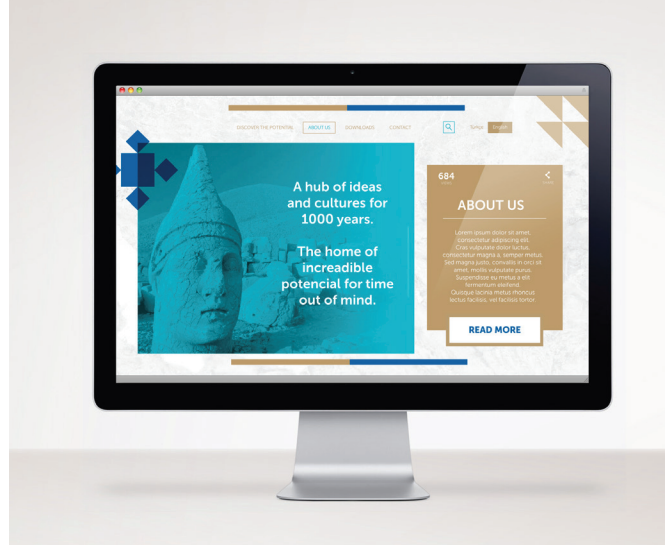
DISCOVER THE POTENTIAL ABOUT US DOWNLOADS CONTACT

Türkçe English

A hub of ideas and cultures for 1000 years.

The home of increadible potencial for time out of mind.

684
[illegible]

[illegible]

ABOUT US

Lorem ipsum dolor sit amet, consectetur adipiscing elit. Cras vulputate dolor luctus, consectetur magna a, semper metus. Sed magna justo, convallis in orci et amet, mollis vulputate purus. Suspendisse eu metus a elit fermentum eleifend. Quisque lacinia metus rhoncus lectus facilisis, vel facilisis tortor.

READ MORE